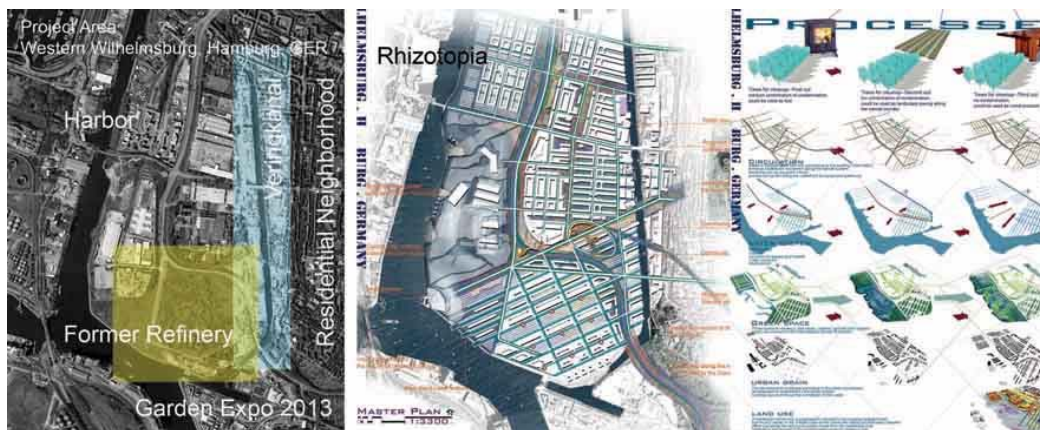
Project Area
Western Wilhelmsburg, Hamburg, GER

Harbor

Veringkanal

Residential Neighborhood

Former Refinery

Garden Expo 2013

Rhizotopia

LHELMSBURG . H BURG . GERMANY

MASTER PLAN 1:3300

LHELMSBURG . H BURG . GERMANY

PROCESSE

CIRCULATION

GREEN SPACE

URBAN GRAIN

LAND USE